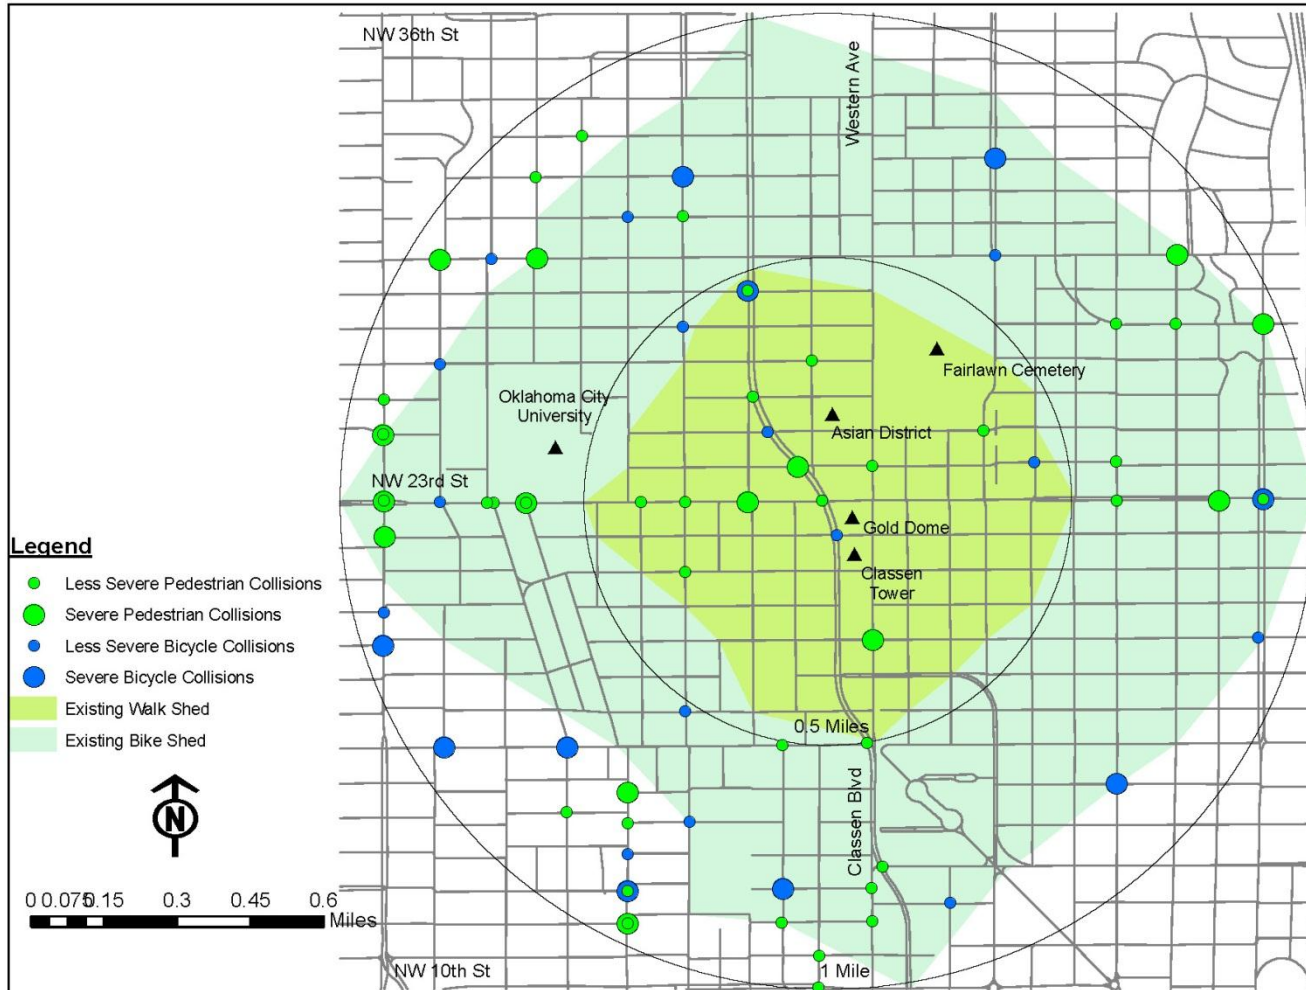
NW 36th St

Western Ave

Fairlawn Cemetery

Oklahoma City University

Asian District

NW 23rd St

Gold Dome

Classen Tower

0.5 Miles

Classen Blvd

NW 10th St

1 Mile

Legend

Less Severe Pedestrian Collisions

Severe Pedestrian Collisions

Less Severe Bicycle Collisions

Severe Bicycle Collisions

Existing Walk Shed

Existing Bike Shed

N

0 0.075 0.15 0.3 0.45 0.6 Miles